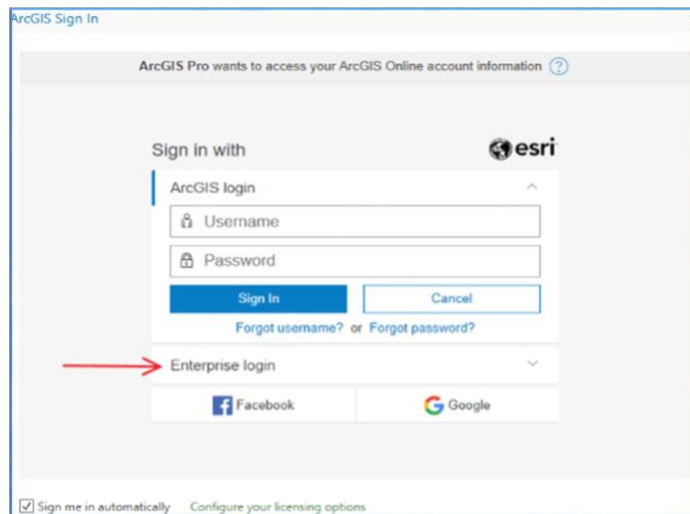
ArcGIS Sign In

ArcGIS Pro wants to access your ArcGIS Online account information ?

Sign in with

esri

ArcGIS login

Username

Password

Sign In

Cancel

Forgot username? or Forgot password?

Enterprise login

Facebook

Google

Sign me in automatically

Configure your licensing options